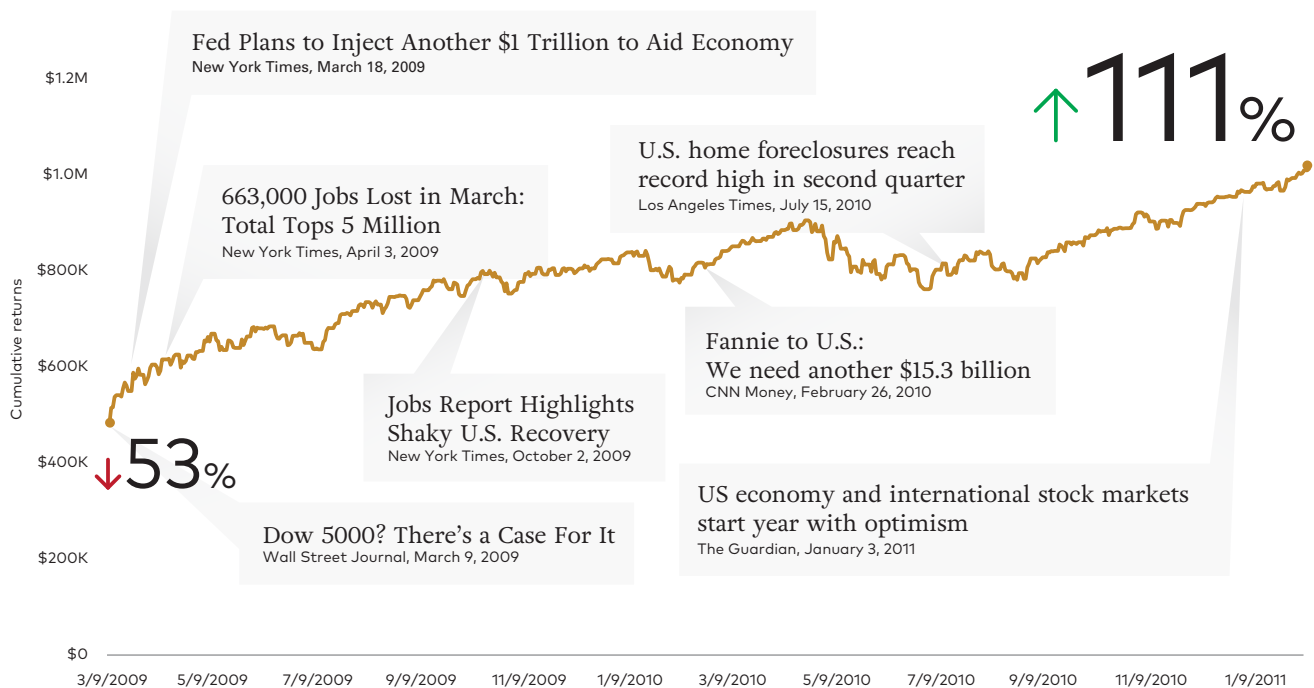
Fed Plans to Inject Another $1 Trillion to Aid Economy
New York Times, March 18, 2009

111%

U.S. home foreclosures reach record high in second quarter
Los Angeles Times, July 15, 2010

663,000 Jobs Lost in March: Total Tops 5 Million
New York Times, April 3, 2009

Fannie to U.S.: We need another $15.3 billion
CNN Money, February 26, 2010

Jobs Report Highlights Shaky U.S. Recovery
New York Times, October 2, 2009

53%

US economy and international stock markets start year with optimism
The Guardian, January 3, 2011

Dow 5000? There's a Case For It
Wall Street Journal, March 9, 2009

Cumulative returns

$1.2M
$1.0M
$800K
$600K
$400K
$200K
$0

3/9/2009 5/9/2009 7/9/2009 9/9/2009 11/9/2009 1/9/2010 3/9/2010 5/9/2010 7/9/2010 9/9/2010 11/9/2010 1/9/2011